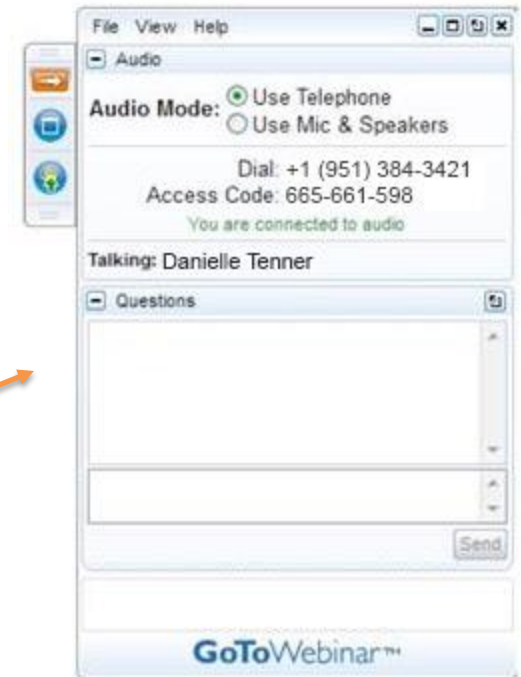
File View Help

Audio

Audio Mode: Use Telephone
Use Mic & Speakers

Dial: +1 (951) 384-3421
Access Code: 665-661-598
You are connected to audio

Talking: Danielle Tenner

Questions

Send

GoToWebinar™